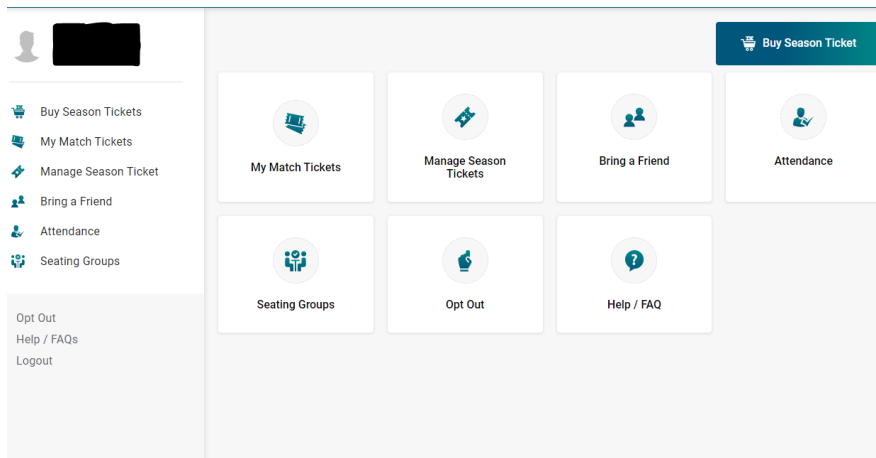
Buy Season Tickets
My Match Tickets
Manage Season Ticket
Bring a Friend
Attendance
Seating Groups

Opt Out
Help / FAQs
Logout

Buy Season Ticket

My Match Tickets
Manage Season Tickets
Bring a Friend
Attendance
Seating Groups
Opt Out
Help / FAQ